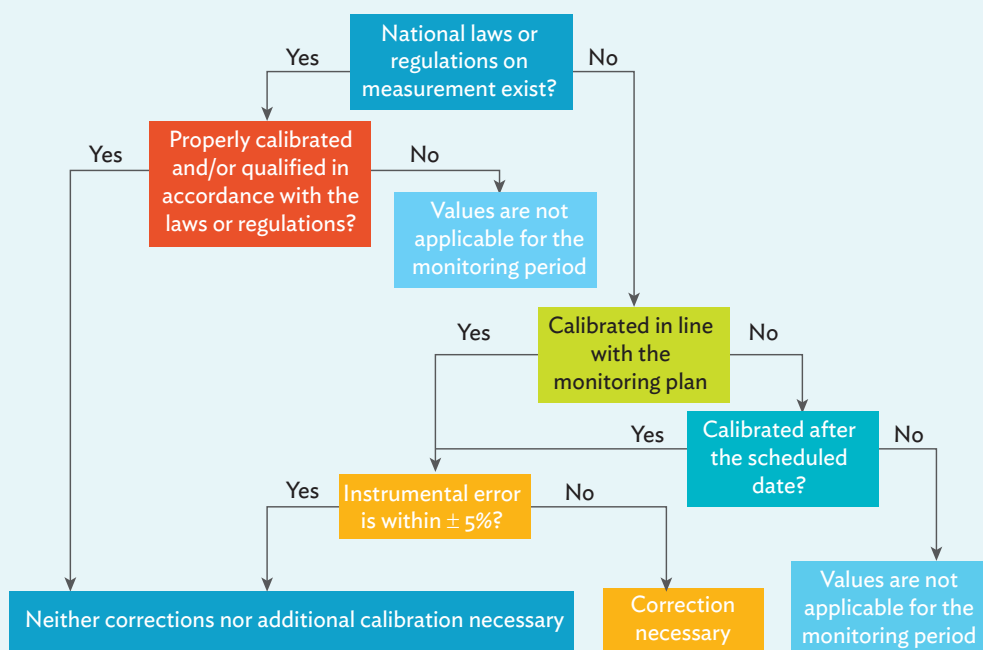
National laws or regulations on measurement exist?

Yes

No

Properly calibrated and/or qualified in accordance with the laws or regulations?

Yes

No

Values are not applicable for the monitoring period

Calibrated in line with the monitoring plan

Yes

No

Calibrated after the scheduled date?

Yes

No

Instrumental error is within $\pm$ 5%?

Yes

No

Neither corrections nor additional calibration necessary

Correction necessary

Values are not applicable for the monitoring period